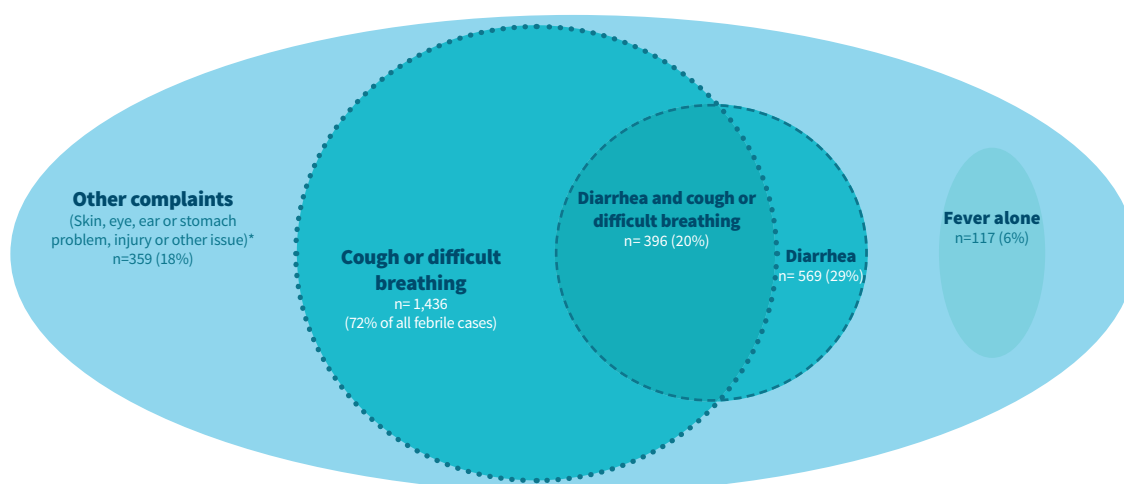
Other complaints
(Skin, eye, ear or stomach problem, injury or other issue)*
n=359 (18%)

Cough or difficult breathing
n= 1,436
(72% of all febrile cases)

Diarrhea and cough or difficult breathing
n= 396 (20%)

Diarrhea
n= 569 (29%)

Fever alone
n=117 (6%)